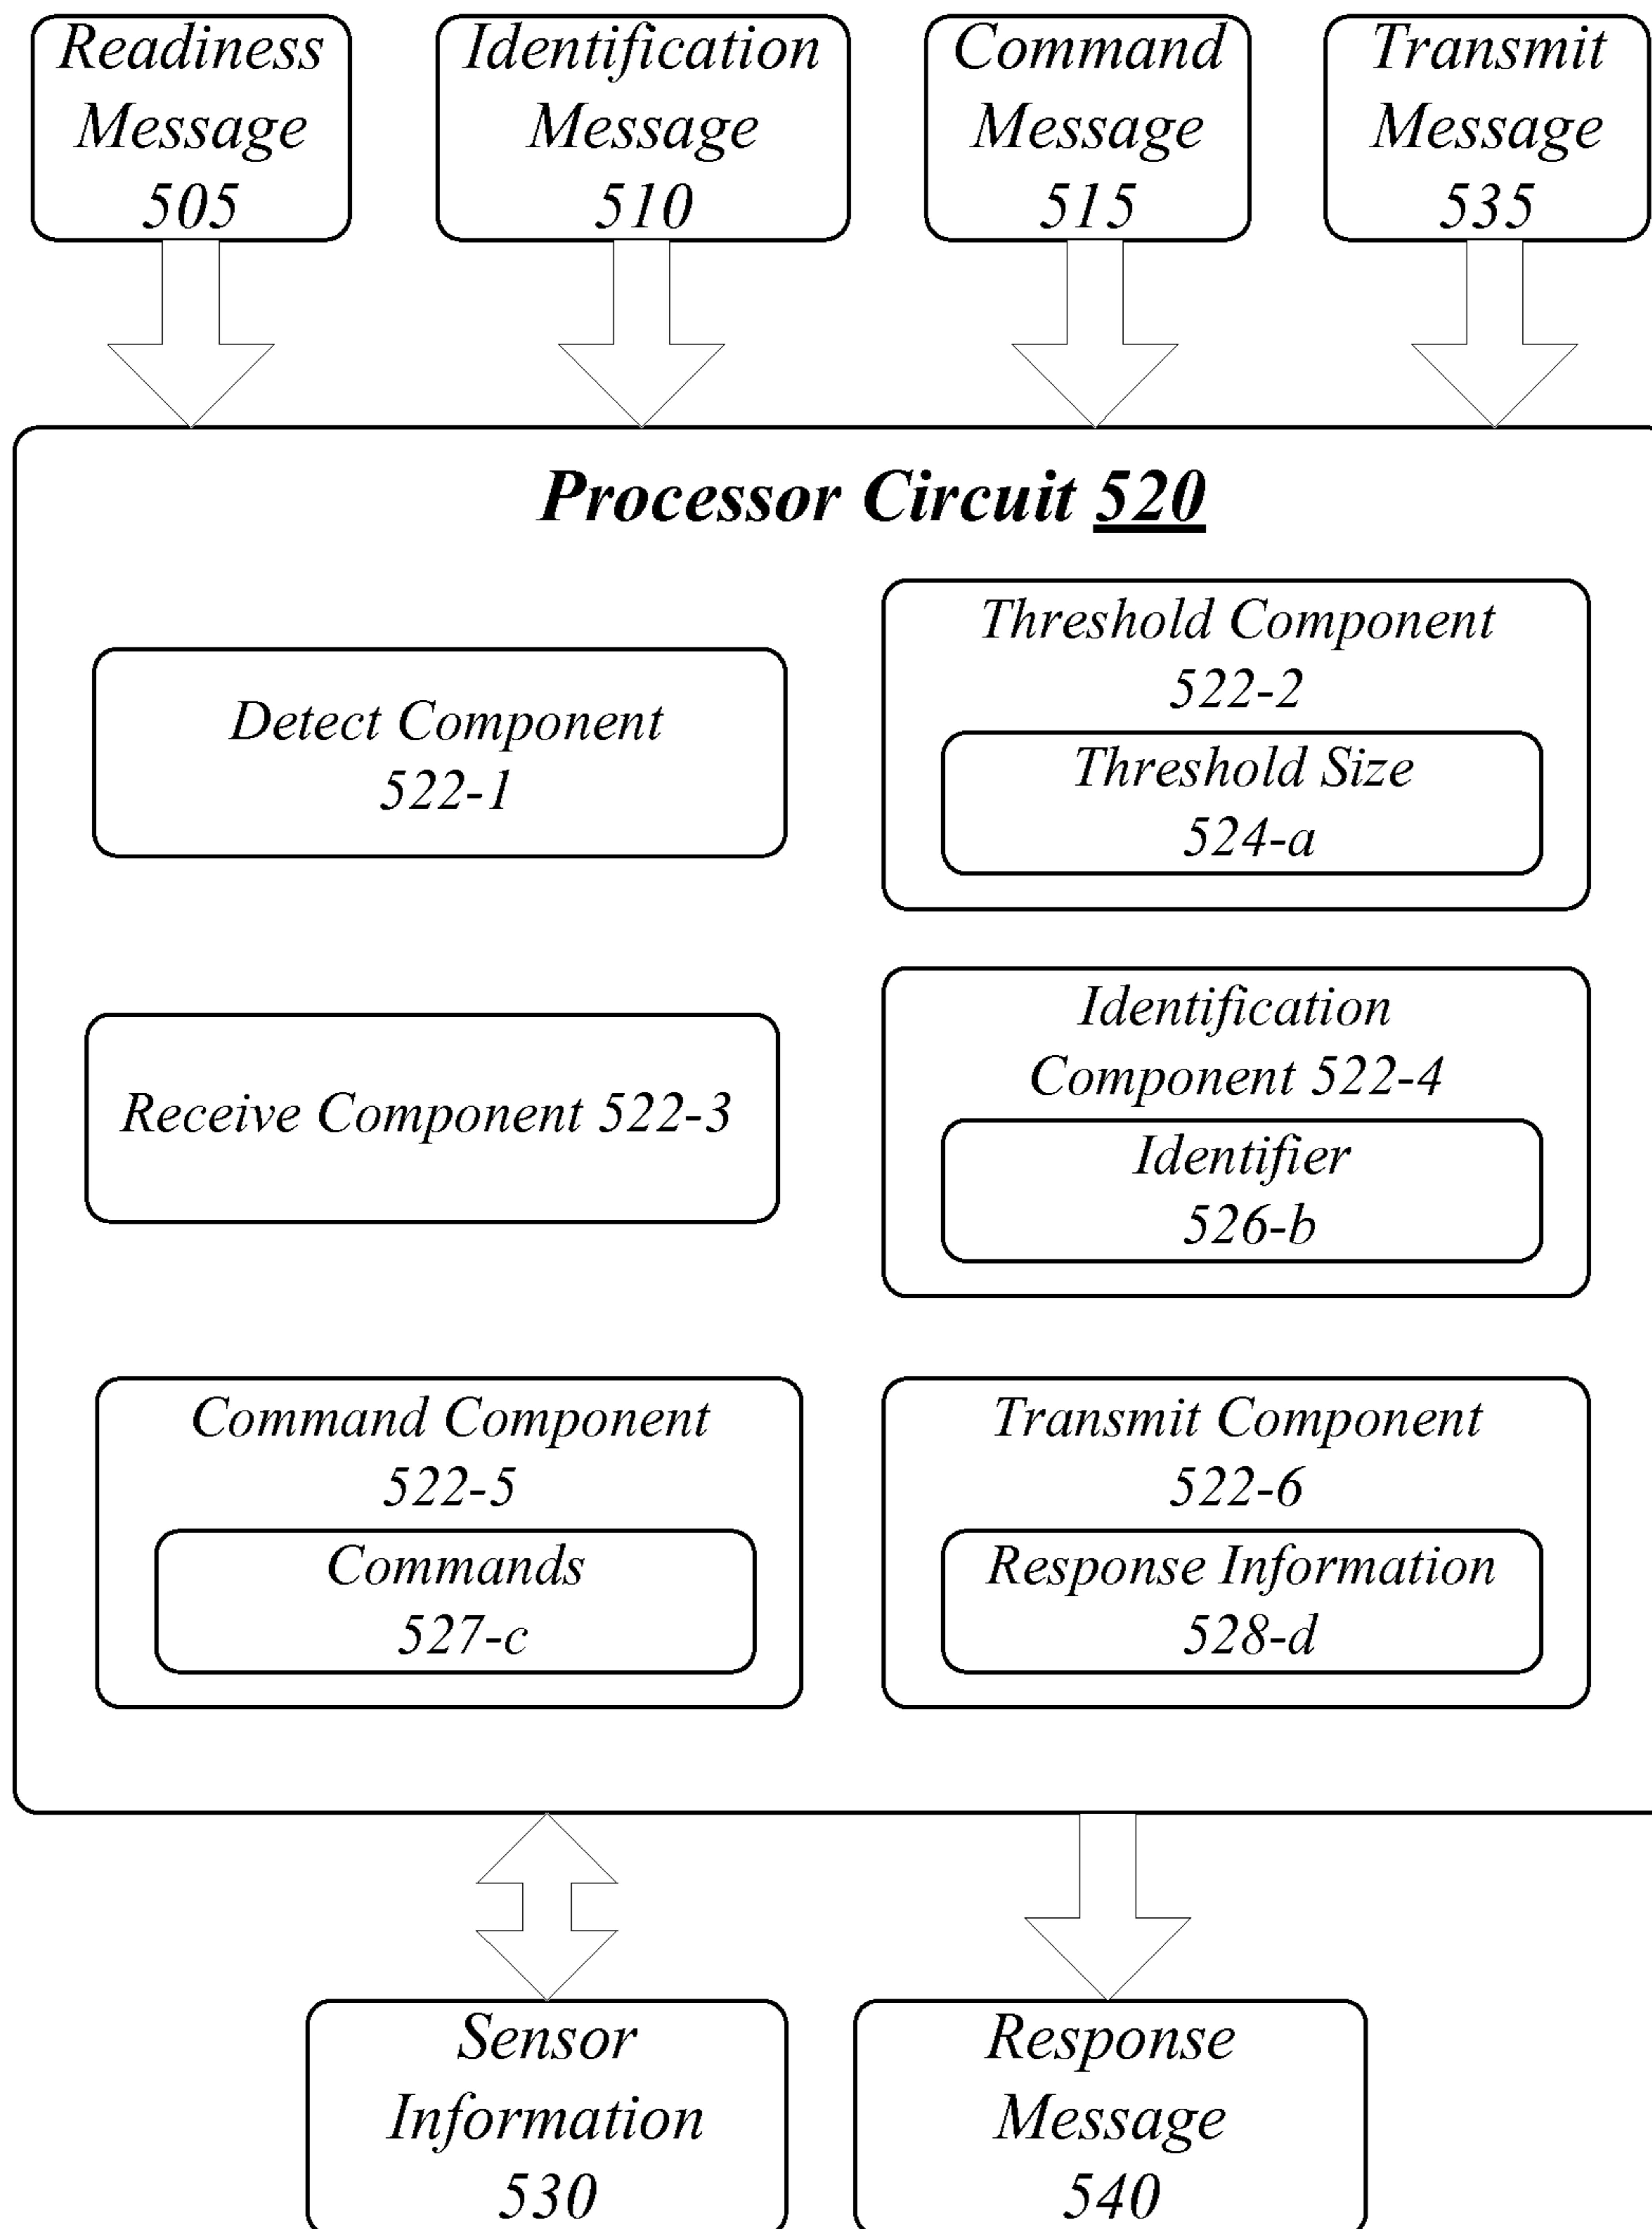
Readiness Message 505

Identification Message 510

Command Message 515

Transmit Message 535

Processor Circuit 520

Detect Component 522-1

Threshold Component 522-2

Threshold Size 524-a

Receive Component 522-3

Identification Component 522-4

Identifier 526-b

Command Component 522-5

Commands 527-c

Transmit Component 522-6

Response Information 528-d

Sensor Information 530

Response Message 540